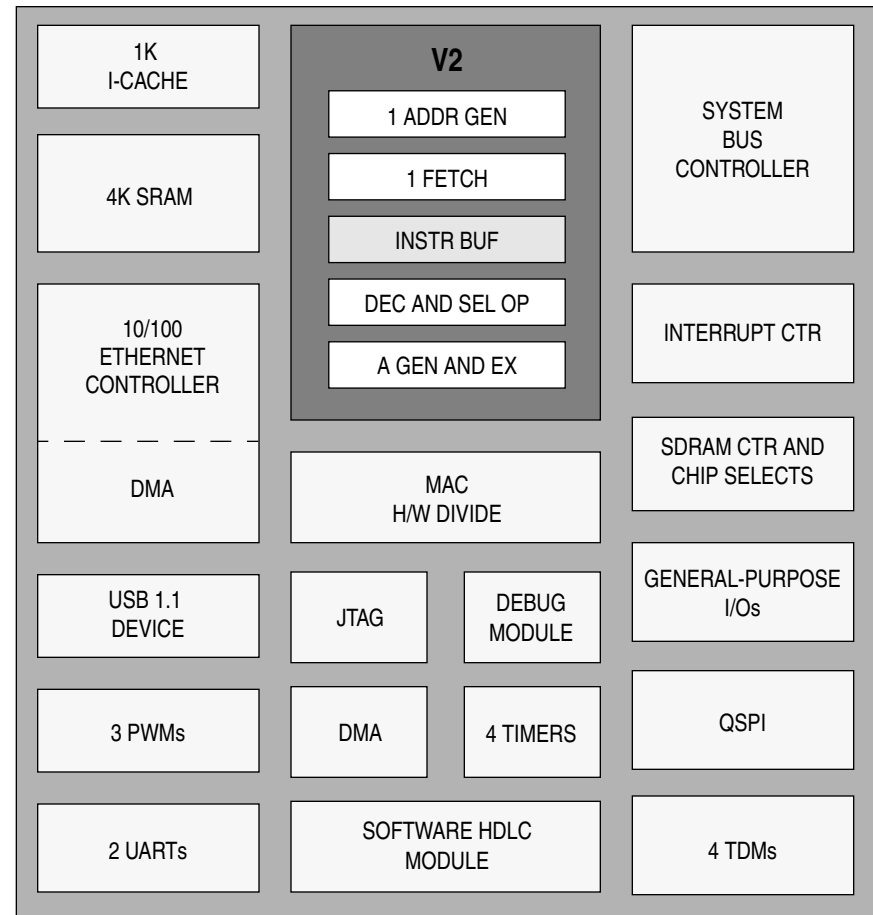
1K
I-CACHE

4K SRAM

10/100
ETHERNET
CONTROLLER

DMA

USB 1.1
DEVICE

3 PWMs

2 UARTs

V2

1 ADDR GEN

1 FETCH

INSTR BUF

DEC AND SEL OP

A GEN AND EX

MAC
H/W DIVIDE

JTAG

DEBUG
MODULE

DMA

4 TIMERS

SOFTWARE HDLC
MODULE

SYSTEM
BUS
CONTROLLER

INTERRUPT CTR

SDRAM CTR AND
CHIP SELECTS

GENERAL-PURPOSE
I/Os

QSPI

4 TDMs